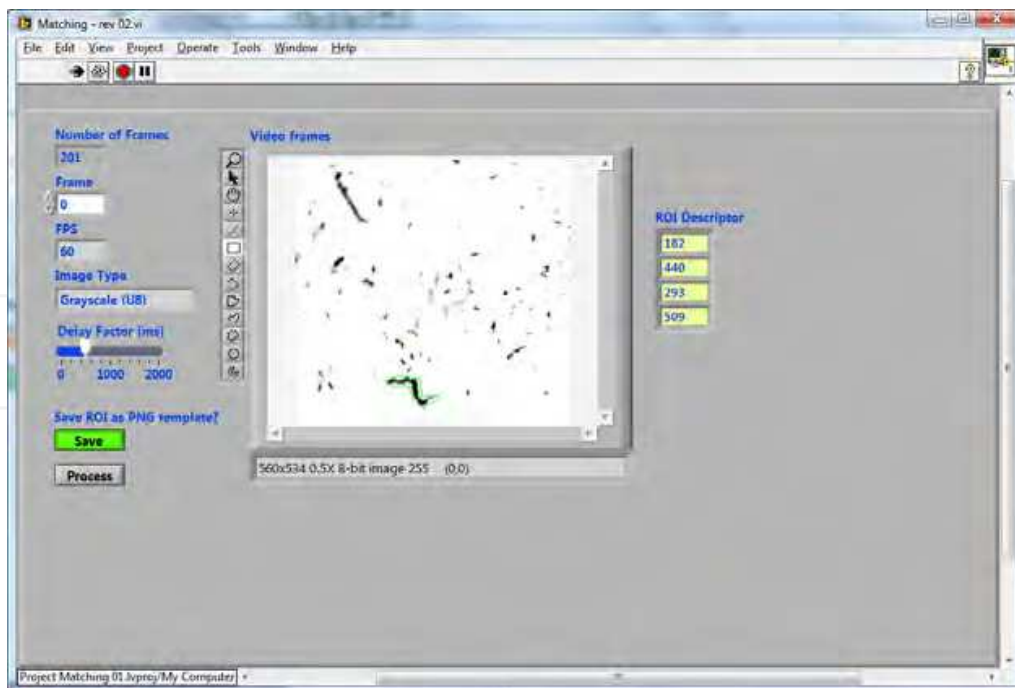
Matching - rev 02.vi

File Edit View Project Operate Tools Window Help

Number of Frames
201
Frame
0
FPS
60
Image Type
Grayscale (U8)
Delay Factor (ms)
0 1000 2000

Save ROI as PNG template?
Save

Process

Video frames

560x534 0.5X 8-bit image 255 (0,0)

ROI Descriptor
182
440
293
509

Project Matching 01.lvproj/My Computer